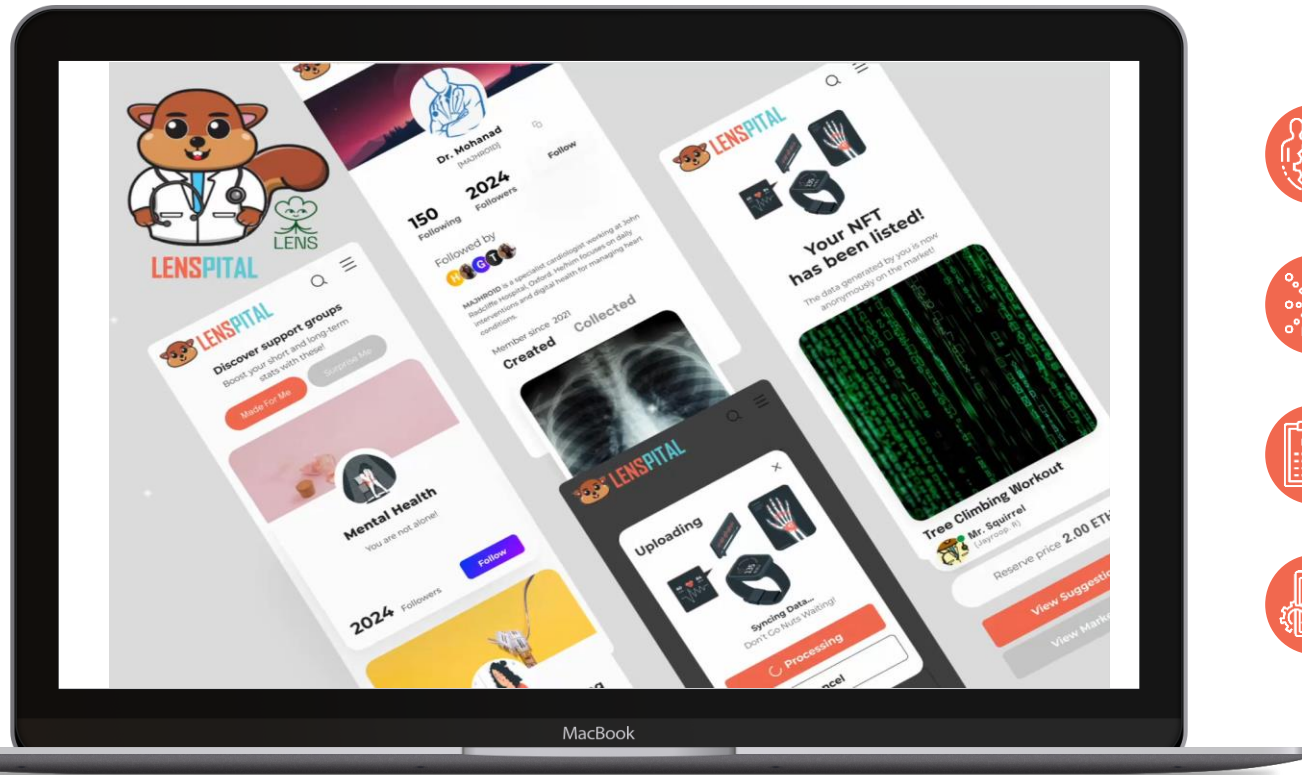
LENS

LENSPITAL

LENSPITAL

Discover support groups

Boost your short and long-term stats with these!

Made For Me

Surprise Me

Mental Health

You are not alone!

Follow

2024 Followers

Dr. Mohanad

[MAJHROID]

Follow

150 Following

2024 Followers

Followed by

MAJHROID is a specialist cardiologist working at John Radcliffe Hospital, Oxford. He/him focuses on daily interventions and digital health for managing heart conditions.

Member since 2021

Created

Collected

LENSPITAL

Your NFT has been listed!

The data generated by you is now anonymously on the market!

Tree Climbing Workout

Mr. Squirrel

Reserve price 2.00 ETH

View Suggestio

View Mark

LENSPITAL

Uploading

Syncing Data...

Don't Go Nuts Waiting!

Processing

ncel

MacBook